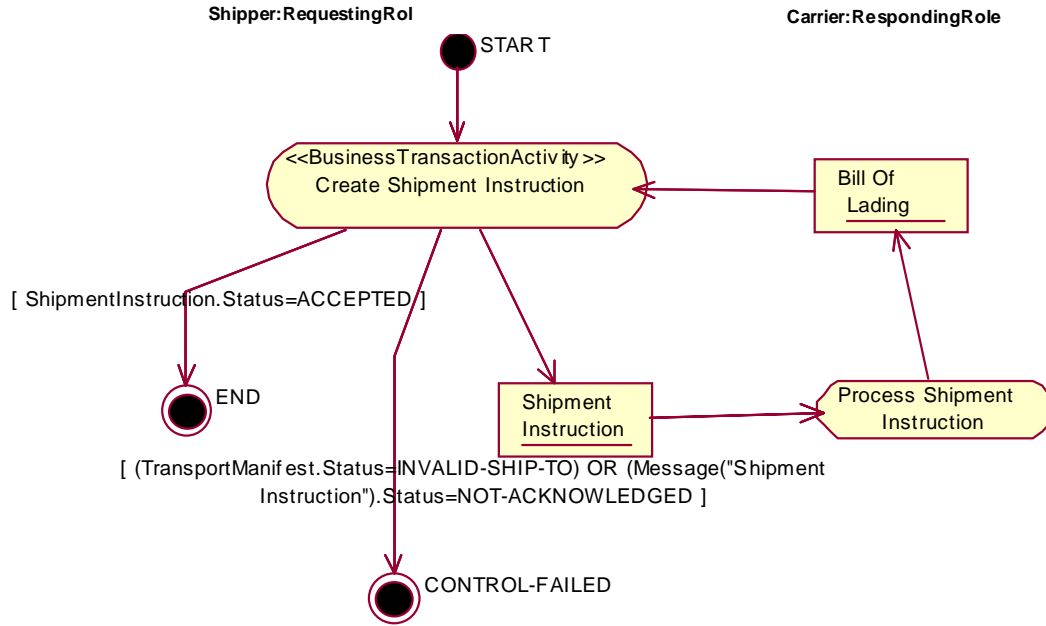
Shipper:RequestingRol

Carrier:RespondingRole

START

<<BusinessTransactionActivity>>
Create Shipment Instruction

Bill Of Lading

[ ShipmentInstruction.Status=ACCEPTED ]

END

Shipment Instruction

Process Shipment Instruction

[ (TransportManifest.Status=INVALID-SHIP-TO) OR (Message("Shipment Instruction").Status=NOT-ACKNOWLEDGED ]

CONTROL-FAILED